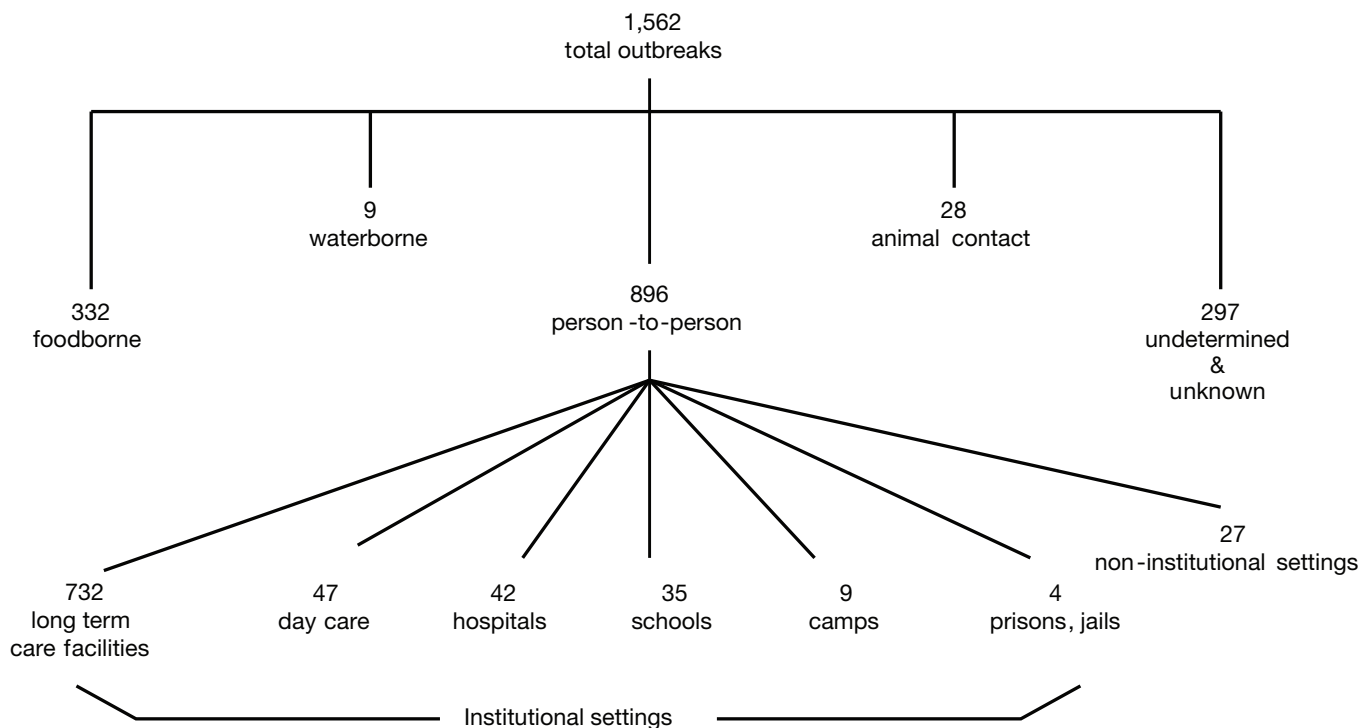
1,562
total outbreaks

9
waterborne

28
animal contact

332
foodborne

896
person -to-person

297
undetermined
&
unknown

27
non-institutional settings

732
long term
care facilities

47
day care

42
hospitals

35
schools

9
camps

4
prisons, jails

Institutional settings